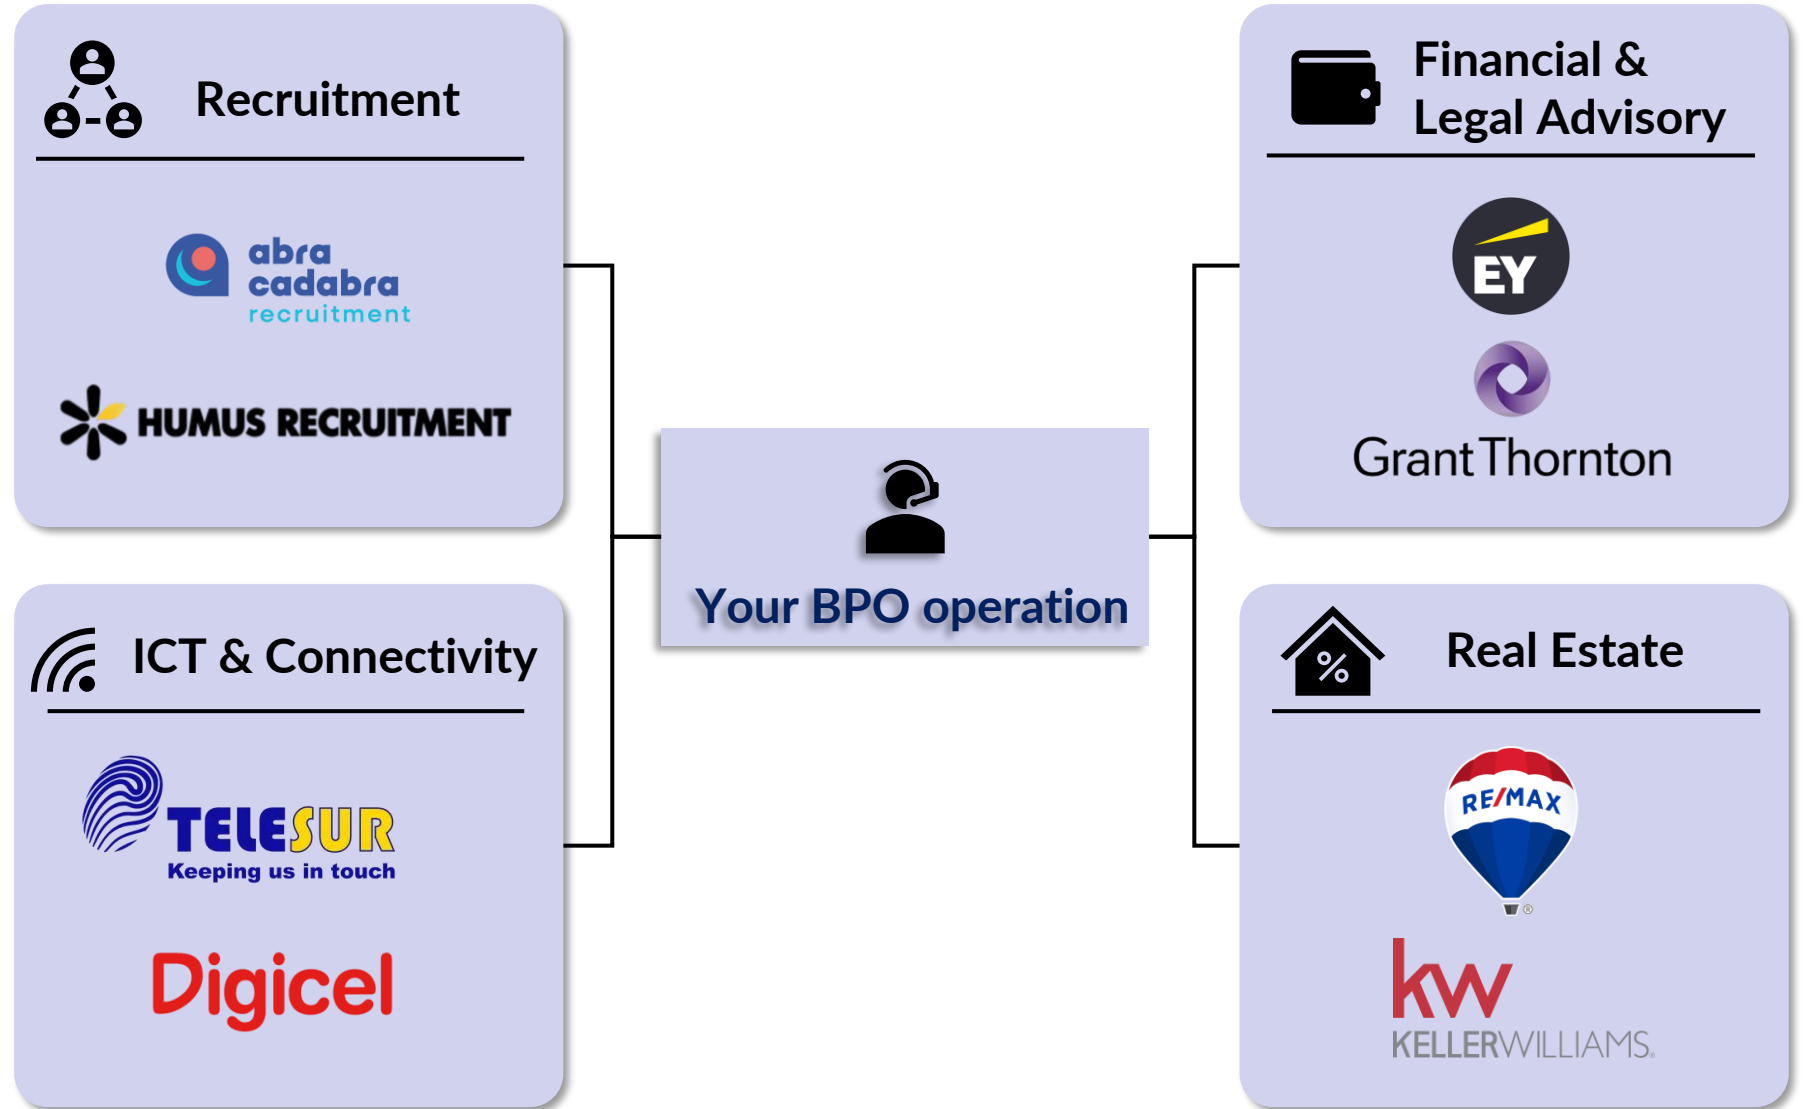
Recruitment

abra cadabra recruitment

HUMUS RECRUITMENT

Financial & Legal Advisory

EY

Grant Thornton

Your BPO operation

ICT & Connectivity

TELESUR
Keeping us in touch

Digicel

Real Estate

%

RE/MAX

kw
KELLERWILLIAMS.